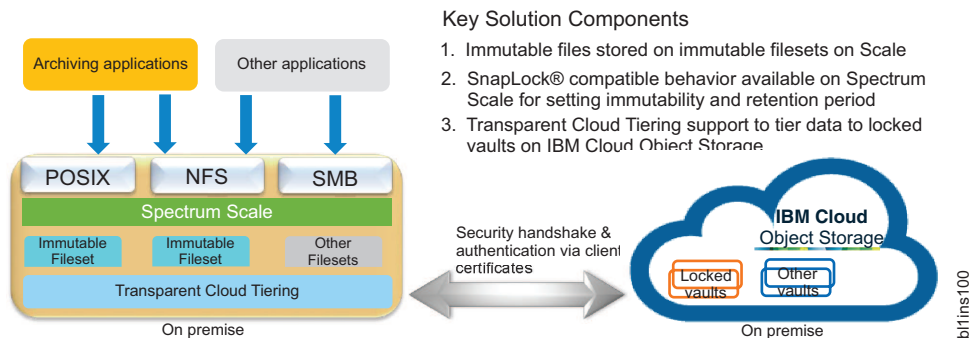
Key Solution Components

1. Immutable files stored on immutable filesets on Scale

2. SnapLock® compatible behavior available on Spectrum Scale for setting immutability and retention period

3. Transparent Cloud Tiering support to tier data to locked vaults on IBM Cloud Object Storage

Archiving applications

Other applications

POSIX

NFS

SMB

Spectrum Scale

Immutable Fileset

Immutable Fileset

Other Filesets

Transparent Cloud Tiering

On premise

Security handshake & authentication via client certificates

IBM Cloud Object Storage

Locked vaults

Other vaults

On premise

bl1ins100